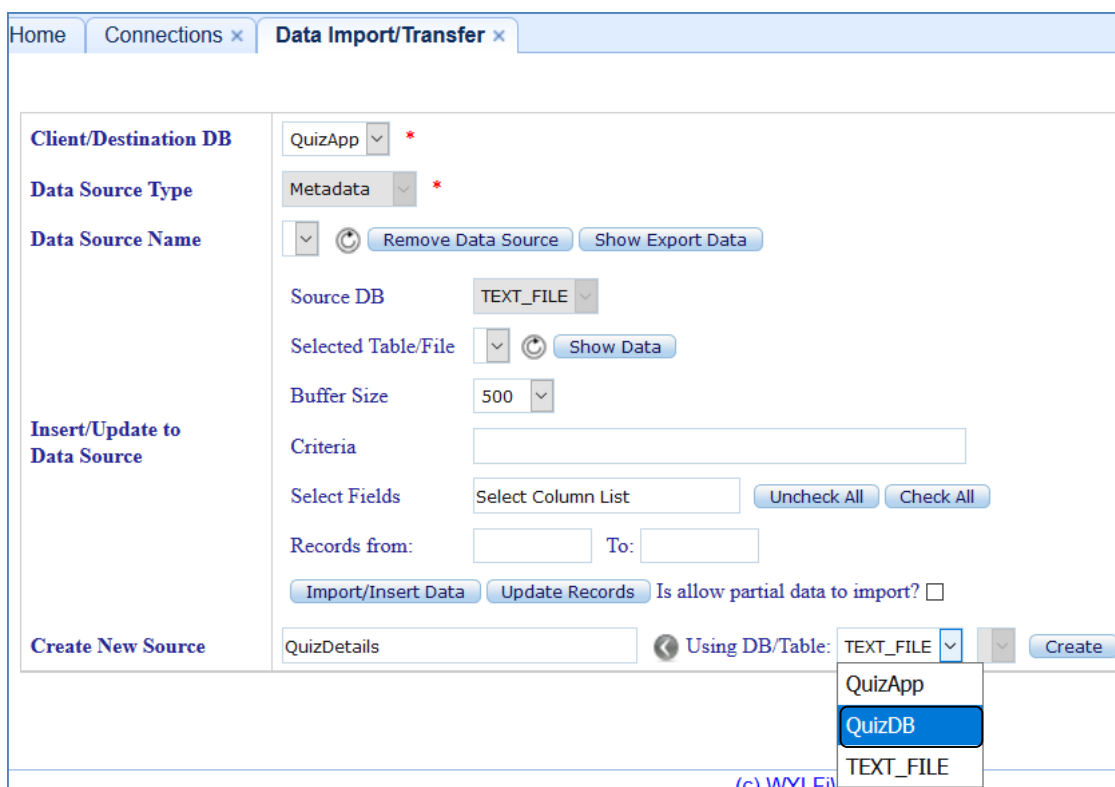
Home Connections × Data Import/Transfer ×

Client/Destination DB QuizApp *

Data Source Type Metadata *

Data Source Name Remove Data Source Show Export Data

Source DB TEXT_FILE

Selected Table/File Show Data

Buffer Size 500

Insert/Update to Data Source

Criteria

Select Fields Select Column List Uncheck All Check All

Records from: To:

Import/Insert Data Update Records Is allow partial data to import?

Create New Source QuizDetails Using DB/Table: TEXT_FILE Create

QuizApp
QuizDB
TEXT_FILE

(c) WYLEi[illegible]